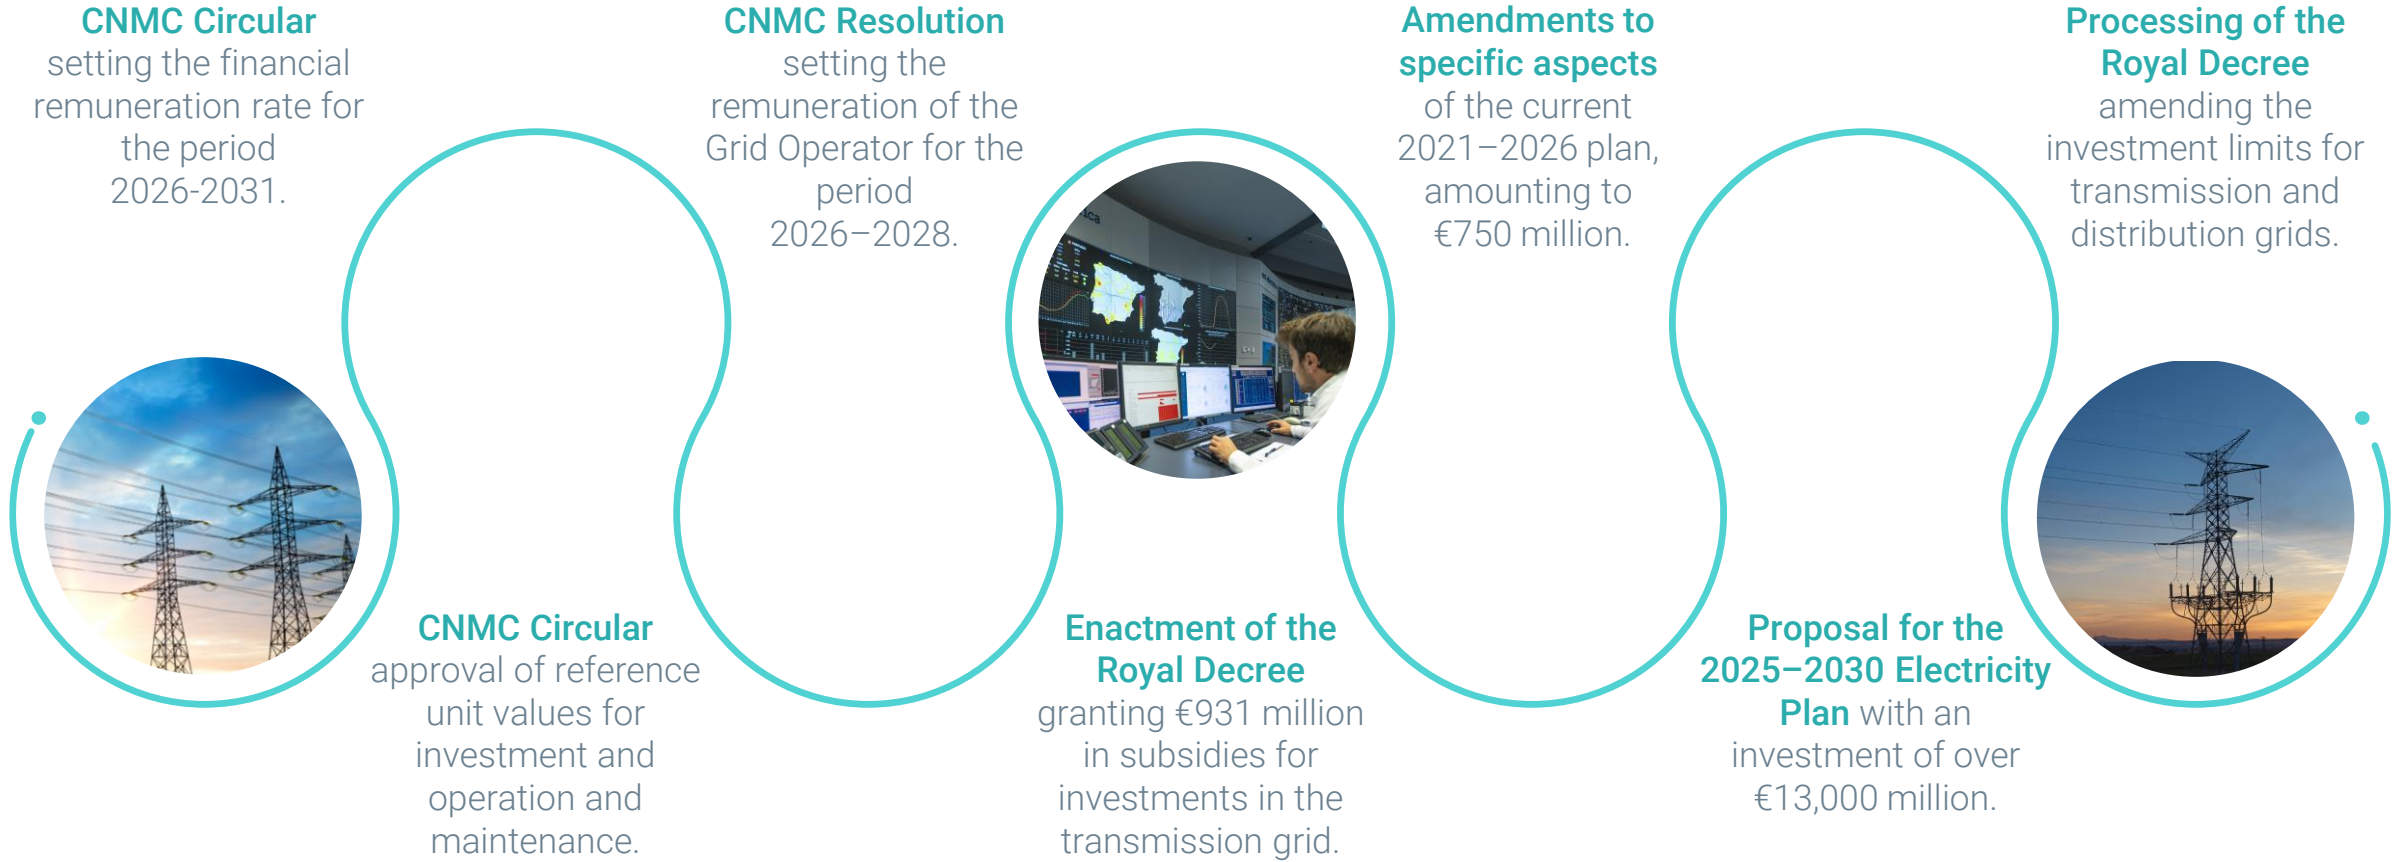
CNMC Circular setting the financial remuneration rate for the period 2026-2031.

CNMC Resolution setting the remuneration of the Grid Operator for the period 2026–2028.

Amendments to specific aspects of the current 2021–2026 plan, amounting to €750 million.

Processing of the Royal Decree amending the investment limits for transmission and distribution grids.

CNMC Circular approval of reference unit values for investment and operation and maintenance.

Enactment of the Royal Decree granting €931 million in subsidies for investments in the transmission grid.

Proposal for the 2025–2030 Electricity Plan with an investment of over €13,000 million.